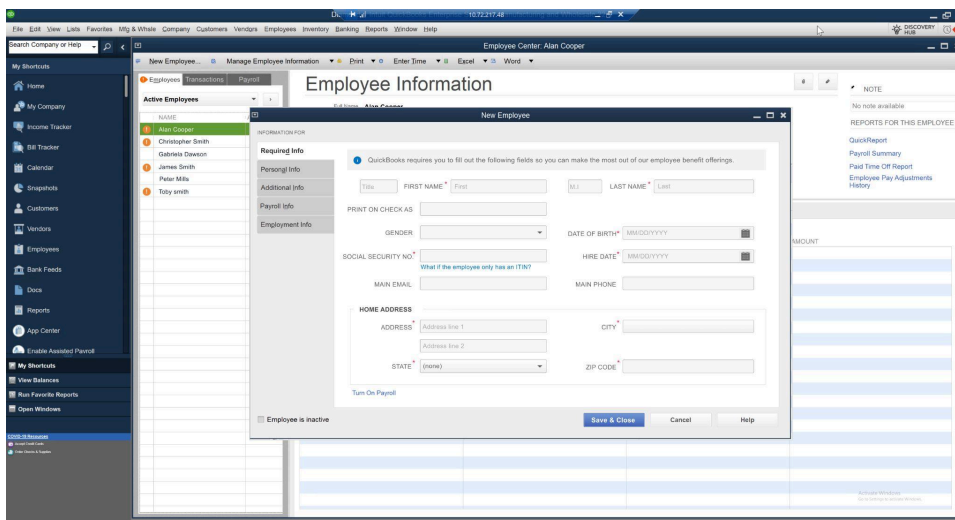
10.72.217.48

File Edit View Lists Favorites Mfg & Whsle Company Customers Vendors Employees Inventory Banking Reports Window Help

DISCOVERY HUB

Search Company or Help

My Shortcuts

Home
My Company
Income Tracker
Bill Tracker
Calendar
Snapshots
Customers
Vendors
Employees
Bank Feeds
Docs
Reports
App Center
Enable Assisted Payroll

My Shortcuts
View Balances
Run Favorite Reports
Open Windows

COVID-19 Resources

Employee Center: Alan Cooper

New Employee... Manage Employee Information Print Enter Time Excel Word

Employees Transactions Payroll

Active Employees

NAME
Alan Cooper
Christopher Smith
Gabriela Dawson
James Smith
Peter Mills
Toby smith

Employee Information

Full Name Alan Cooper

NOTE
No note available

REPORTS FOR THIS EMPLOYEE
QuickReport
Payroll Summary
Paid Time Off Report
Employee Pay Adjustments History

AMOUNT

New Employee

INFORMATION FOR

Required Info
Personal Info
Additional Info
Payroll Info
Employment Info

QuickBooks requires you to fill out the following fields so you can make the most out of our employee benefit offerings.

Title FIRST NAME * First M.I. LAST NAME * Last

PRINT ON CHECK AS

GENDER DATE OF BIRTH* MM/DD/YYYY

SOCIAL SECURITY NO.* HIRE DATE* MM/DD/YYYY
What if the employee only has an ITIN?

MAIN EMAIL MAIN PHONE

HOME ADDRESS
ADDRESS* Address line 1 CITY*
Address line 2
STATE* (none) ZIP CODE*

Turn On Payroll

Employee is inactive

Save & Close Cancel Help

Activate Windows